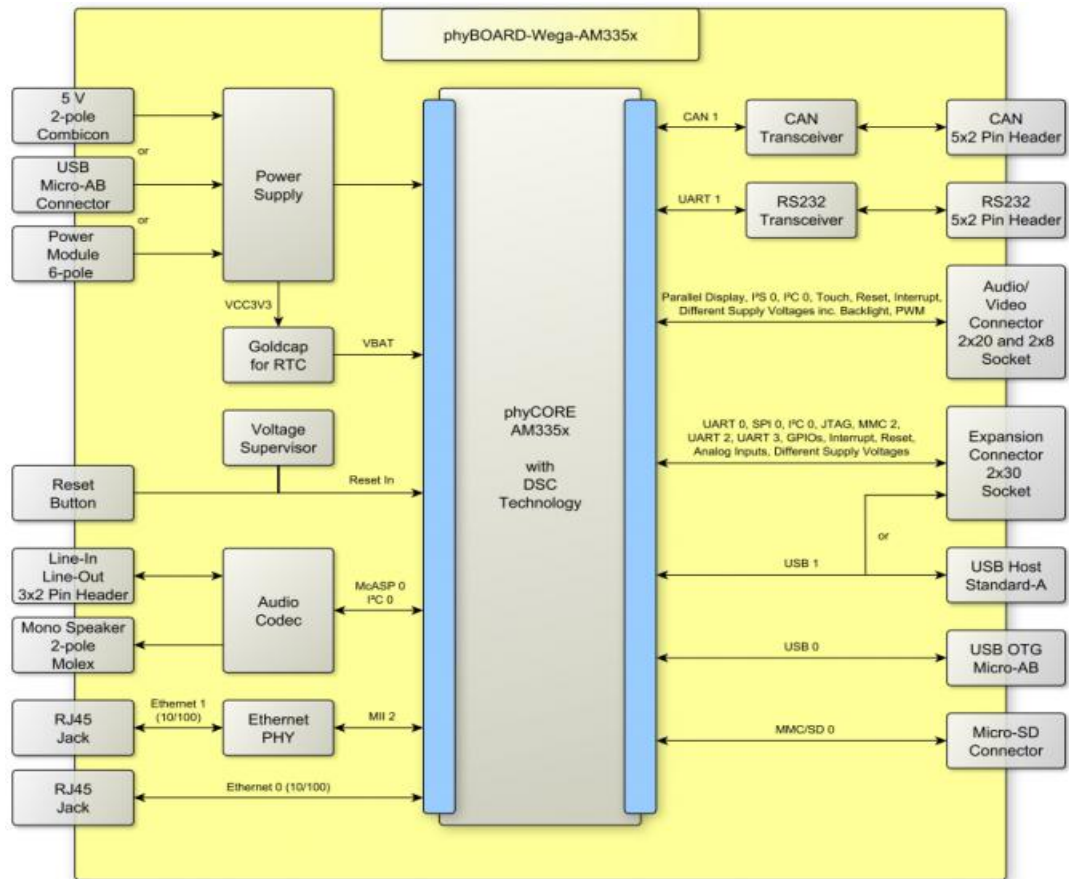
phyBOARD-Wega-AM335x

5 V
2-pole
Combicon

or

USB
Micro-AB
Connector

or

Power
Module
6-pole

Power
Supply

VCC3V3

Goldcap
for RTC

VBAT

Voltage
Supervisor

Reset
Button

Reset In

Line-In
Line-Out
3x2 Pin Header

Mono Speaker
2-pole
Molex

Audio
Codec

McASP 0
I²C 0

RJ45
Jack

Ethernet 1
(10/100)

Ethernet
PHY

MII 2

RJ45
Jack

Ethernet 0 (10/100)

phyCORE
AM335x

with
DSC
Technology

CAN 1

CAN
Transceiver

CAN
5x2 Pin Header

UART 1

RS232
Transceiver

RS232
5x2 Pin Header

Parallel Display, I²S 0, I²C 0, Touch, Reset, Interrupt, Different Supply Voltages inc. Backlight, PWM

Audio/
Video
Connector
2x20 and 2x8
Socket

UART 0, SPI 0, I²C 0, JTAG, MMC 2, UART 2, UART 3, GPIOs, Interrupt, Reset, Analog Inputs, Different Supply Voltages

Expansion
Connector
2x30
Socket

or

USB 1

USB Host
Standard-A

USB 0

USB OTG
Micro-AB

MMC/SD 0

Micro-SD
Connector